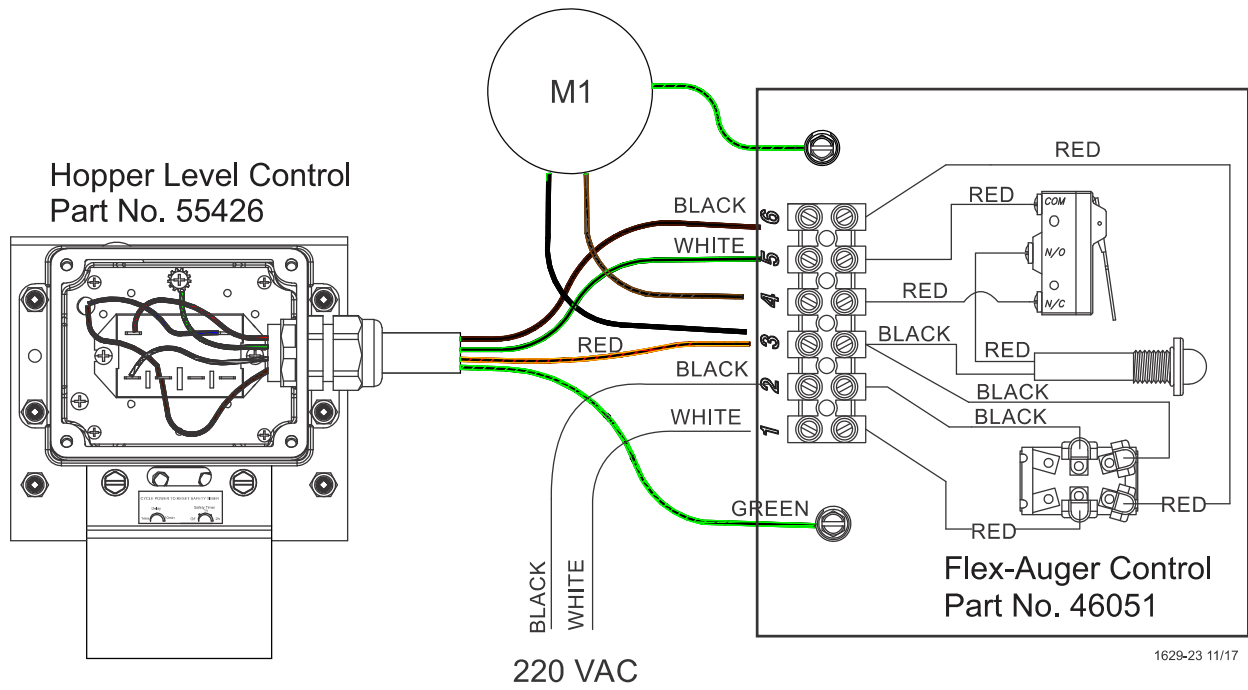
M1

Hopper Level Control
Part No. 55426

RED
BLACK
6
WHITE
5
RED
COM
N/O
4
RED
N/C
RED
3
BLACK
RED
BLACK
2
BLACK
BLACK
WHITE
1
GREEN
RED
RED

BLACK
WHITE
220 VAC

Flex-Auger Control
Part No. 46051

1629-23 11/17